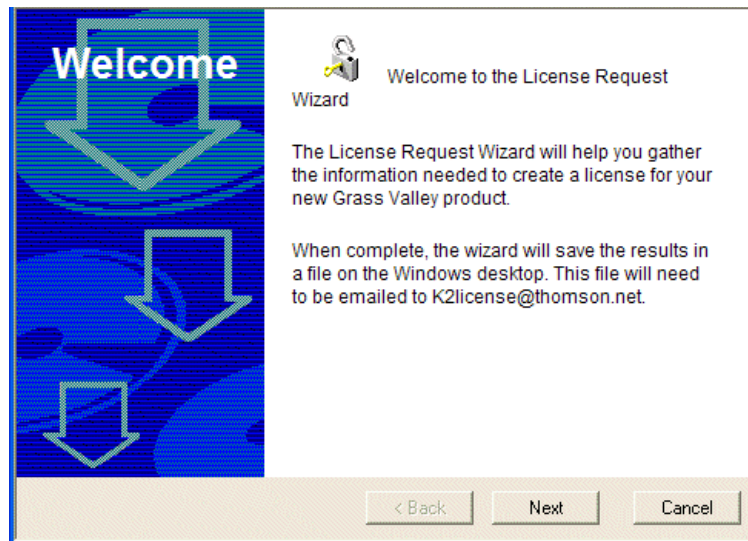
Welcome

Welcome to the License Request Wizard

The License Request Wizard will help you gather the information needed to create a license for your new Grass Valley product.

When complete, the wizard will save the results in a file on the Windows desktop. This file will need to be emailed to K2license@thomson.net.

< Back
Next
Cancel